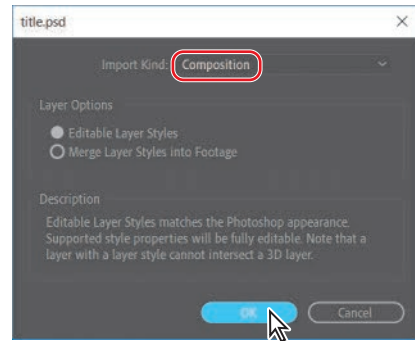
title.psd

Import Kind: Composition

Layer Options

Editable Layer Styles

Merge Layer Styles into Footage

Description

Editable Layer Styles matches the Photoshop appearance. Supported style properties will be fully editable. Note that a layer with a layer style cannot intersect a 3D layer.

OK

Cancel